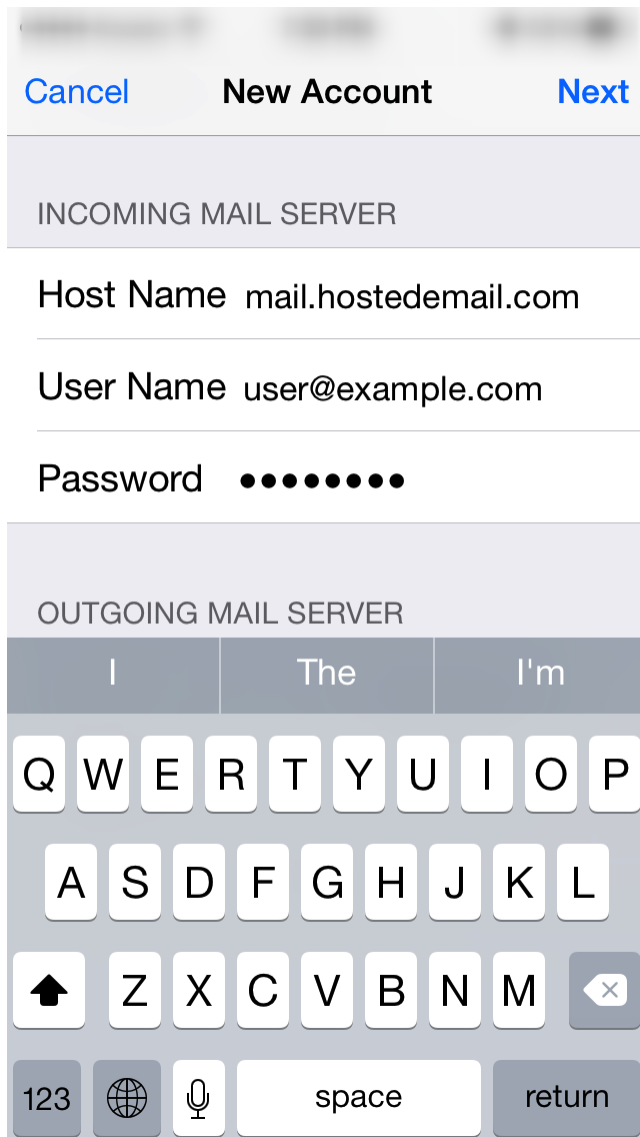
Cancel New Account Next

INCOMING MAIL SERVER

Host Name mail.hostedemail.com

User Name user@example.com

Password •••••••••

OUTGOING MAIL SERVER

I The I'm

Q W E R T Y U I O P

A S D F G H J K L

Z X C V B N M

123 space return